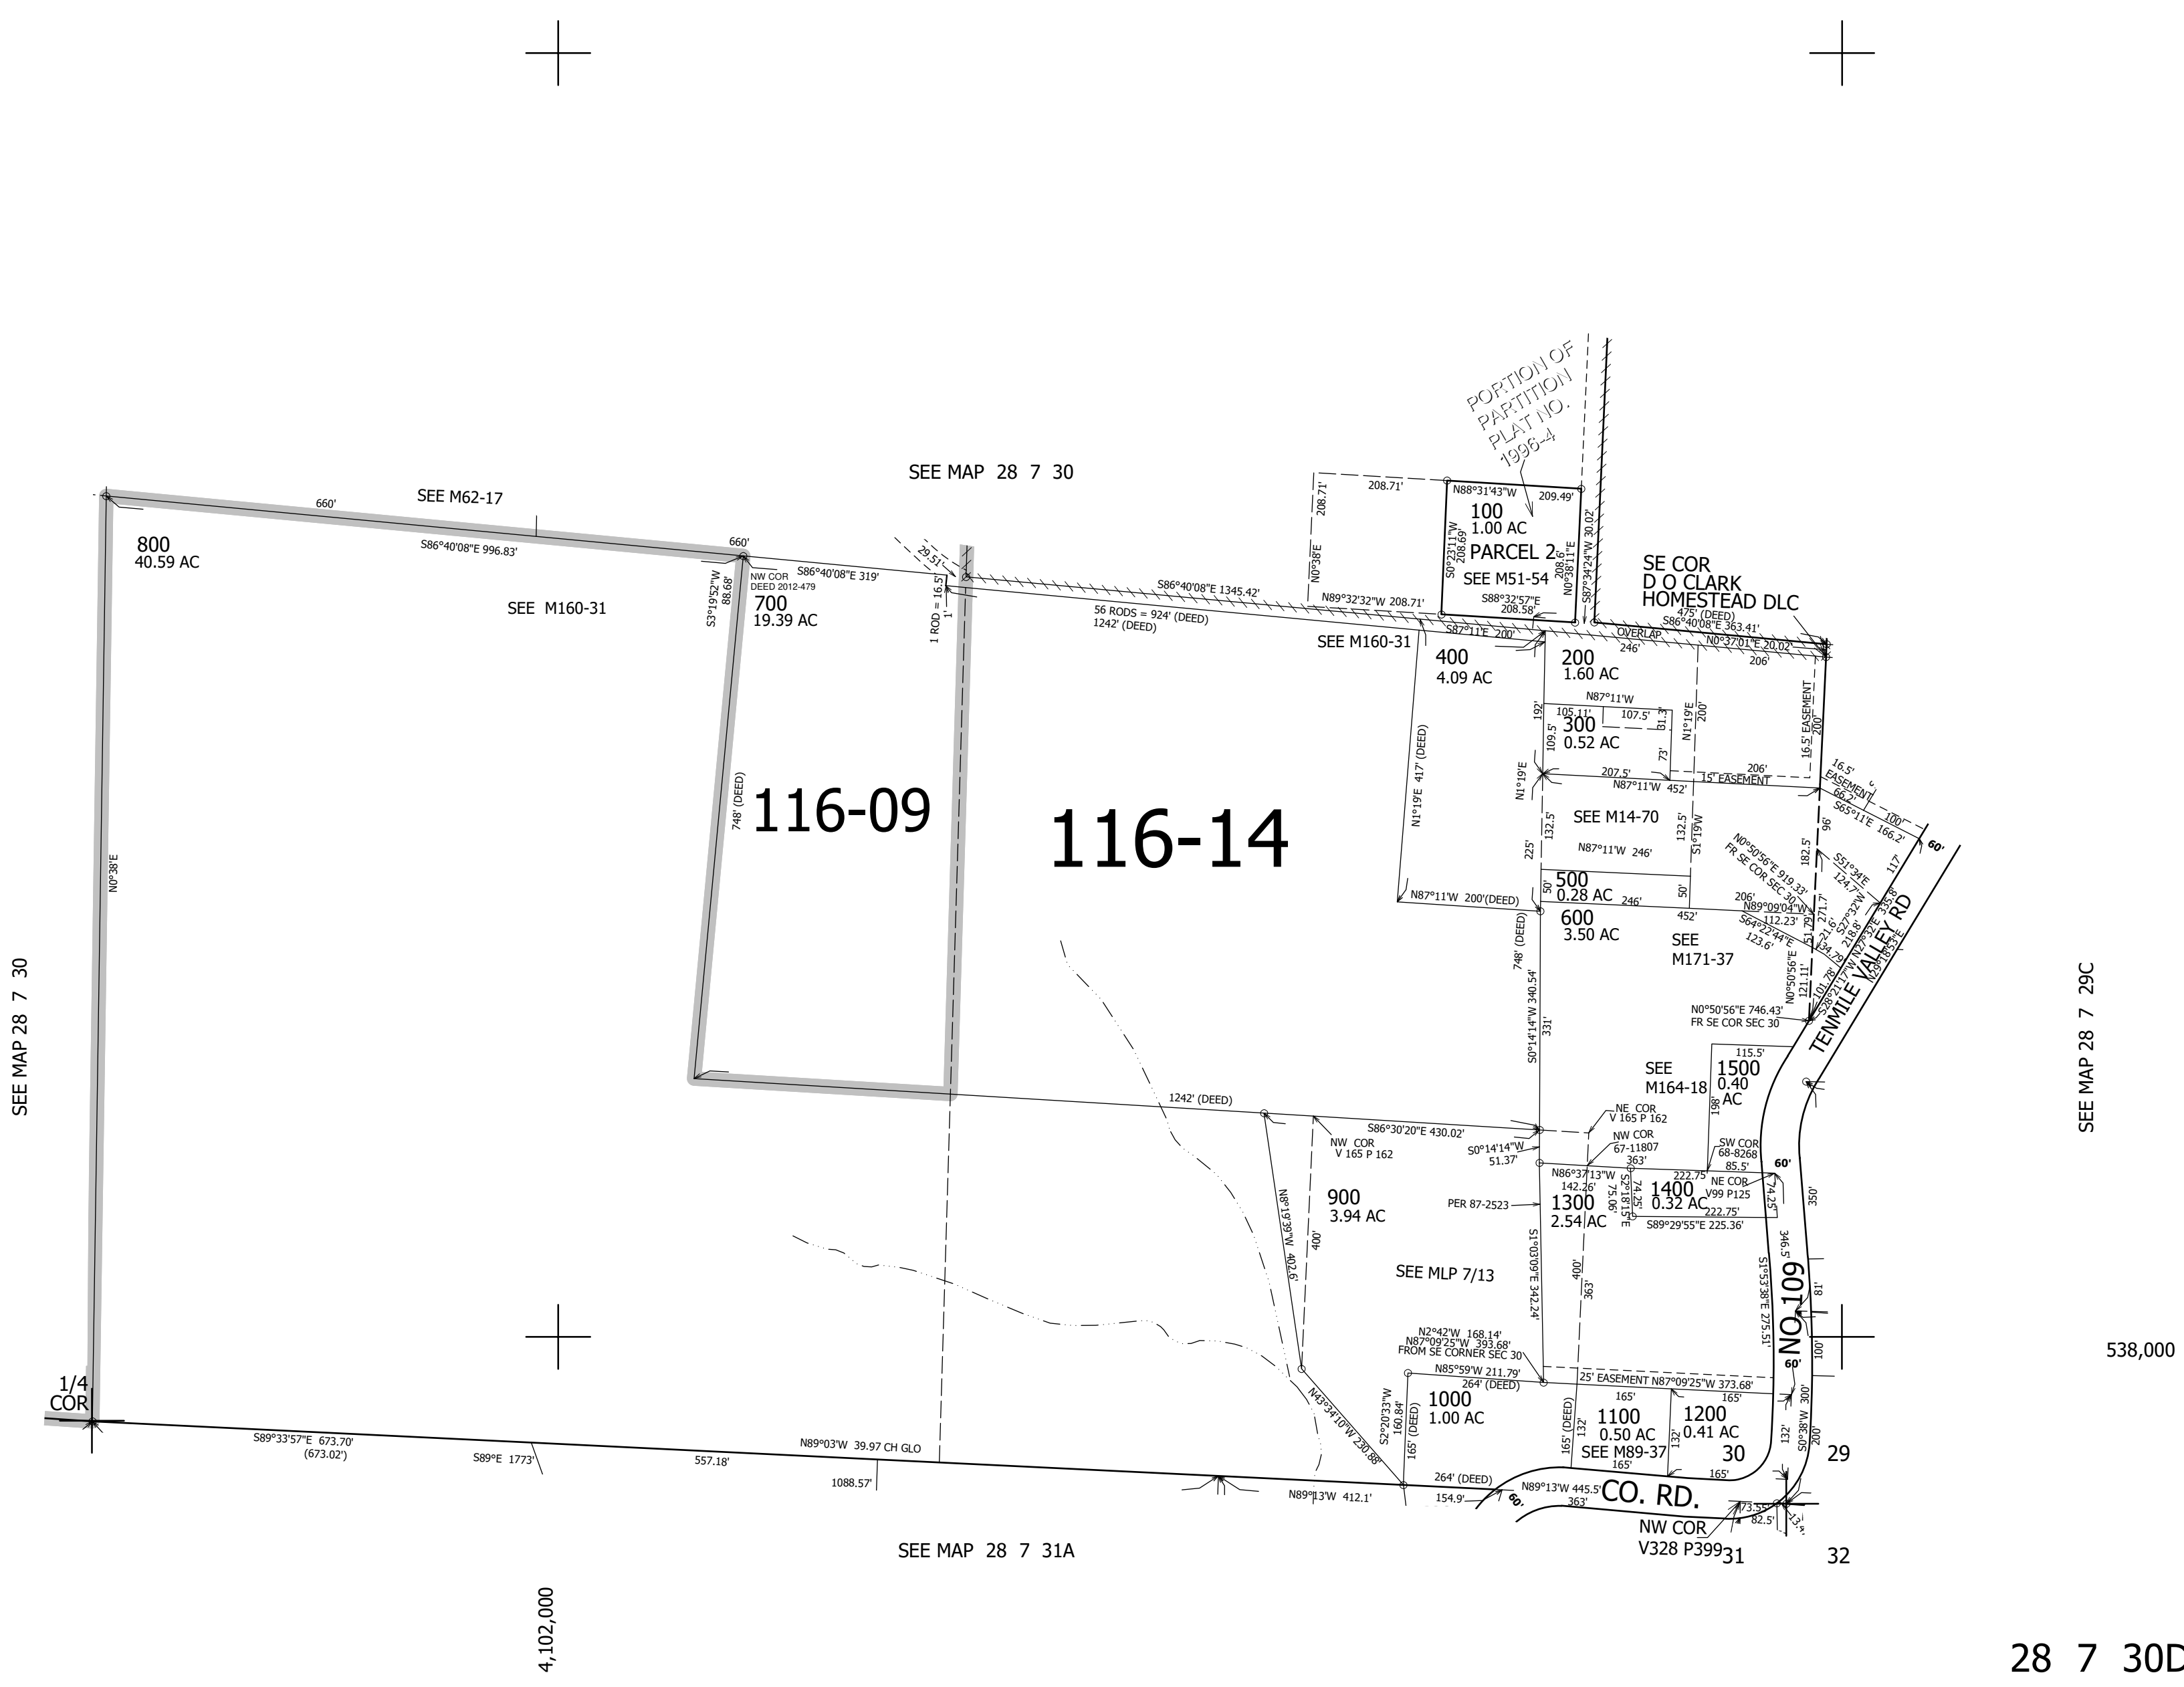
PORTION OF PARTITION PLAT NO. 1996-4

SEE MAP 28 7 30

SEE M62-17

660'

S86°40'08"E 996.83'

660'

800
40.59 AC

NW COR
DEED 2012-479

S86°40'08"E 319'

29.51'

S3°19'52"W 88.68'

700
19.39 AC

SEE M160-31

1 ROD = 16.5'

1'

S86°40'08"E 1345.42'

56 RODS = 924' (DEED)
1242' (DEED)

208.71'

208.71'

N0°38'E

N89°32'32"W 208.71'

N88°31'43"W

209.49'

100
1.00 AC

S0°23'11"W 208.69'

PARCEL 2

SEE M51-54

208.6'
N0°38'11"E

S87°34'24"W 30.02'

S88°32'57"E
208.58'

SE COR
D O CLARK
HOMESTEAD DLC

475' (DEED)
S86°40'08"E 363.41'

S87°11'E 200'

OVERLAP

246'

N0°37'01"E 20.02'

206'

SEE M160-31

400
4.09 AC

200
1.60 AC

N87°11'W

105.11'

107.5'

192'

300
0.52 AC

109.5'

31.3'

N1°19'E 200'

16.5' EASEMENT 200'

73'

N1°19'E 417' (DEED)

N1°19'E

207.5'

206'

N87°11'W 452'

15' EASEMENT

16.5' EASEMENT

66.2'

100'

S65°11'E 166.2'

SEE M14-70

132.5'

132.5'

S1°19'W

96'

N87°11'W 246'

225'

N0°50'56"E 919.33'
FR SE COR SEC 30

182.5'

S51°34'E
124.7'

117

60'

500
0.28 AC

50'

50'

246'

N87°11'W 200'(DEED)

206'

N89°09'04"W

112.23'

452'

S64°22'44"E
123.6'

600
3.50 AC

SEE
M171-37

S27°32'W 218.8'

N27°32'E 335.8'

235.3'E

TENMILE VALLEY RD

748' (DEED)

116-09

116-14

748' (DEED)

S0°14'14"W 340.54'

331'

N0°50'56"E
121.11'

S28°21'17"W

101.78'

N0°50'56"E 746.43'
FR SE COR SEC 30

115.5'

SEE
M164-18

1500
0.40
AC

198'

1242' (DEED)

S86°30'20"E 430.02'

NE COR
V 165 P 162

NW COR
V 165 P 162

S0°14'14"W
51.37'

NW COR
67-11807

363'

SW COR
68-8268

85.5'

60'

N86°37'13"W

142.26'

222.75

NE COR
V99 P125

1400
0.32 AC

74.25'

75.06'

74.25'

900
3.94 AC

N8°19'39"W 402.6'

400'

PER 87-2523

1300
2.54 AC

222.75'

S89°29'55"E 225.36'

350'

S1°03'09"E 342.24'

SEE MLP 7/13

400'

363'

346.5'

S1°53'38"E 275.51'

NO 109

81'

N2°42'W 168.14'
N87°09'25"W 393.68'
FROM SE CORNER SEC 30

N85°59'W 211.79'

264' (DEED)

25' EASEMENT N87°09'25"W 373.68'

60'

100'

1/4
COR

1000
1.00 AC

165'

165'

1100
0.50 AC

1200
0.41 AC

300'

N43°34'10"W 230.88'

S2°20'33"W 160.84'

165' (DEED)

165' (DEED)

132'

132'

SEE M89-37

165'

30

132'

S0°38'W 200'

29

165'

S89°33'57"E 673.70'
(673.02')

S89°E 1773'

557.18'

N89°03'W 39.97 CH GLO

1088.57'

N89°13'W 412.1'

264' (DEED)

154.9'

N89°13'W 445.5'
363'

60'

CO. RD.

73.55'

82.5'

NW COR
V328 P399

31

32

SEE MAP 28 7 31A

SEE MAP 28 7 30

SEE MAP 28 7 29C

N0°38'E

538,000

4,102,000

28 7 30D